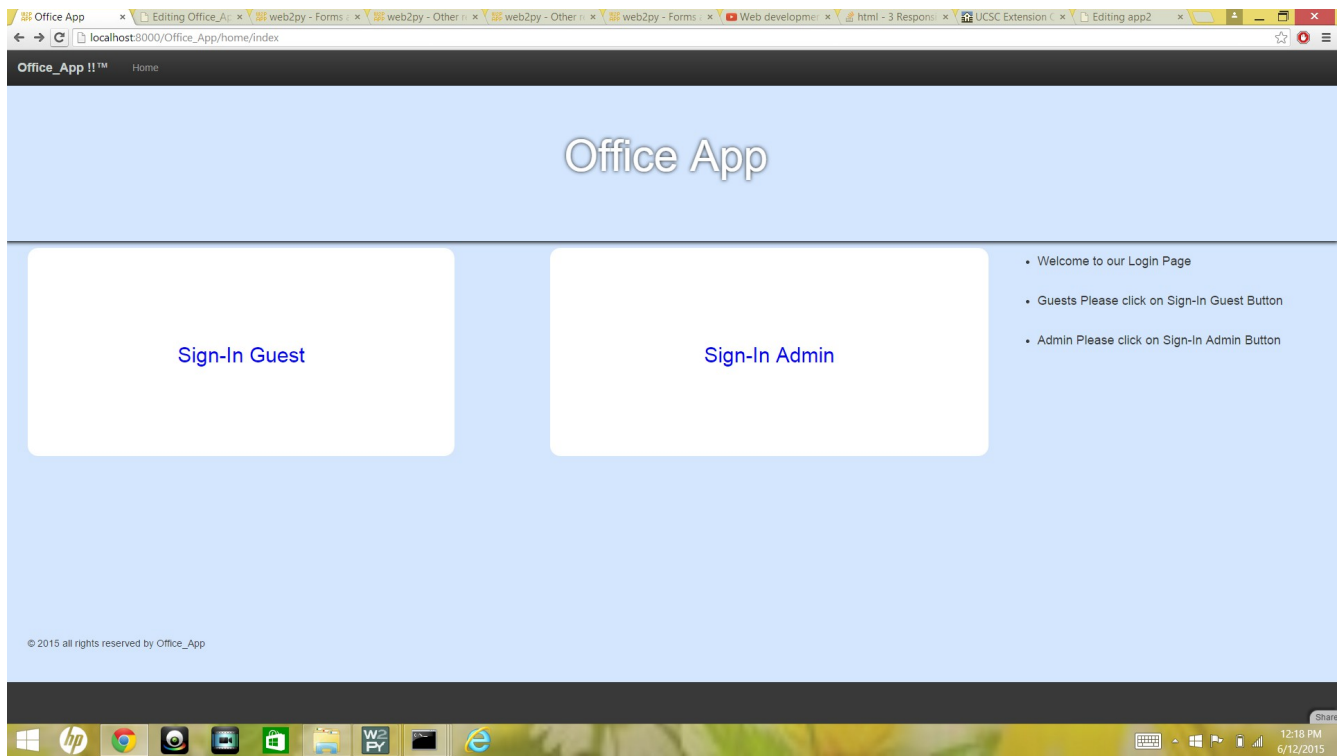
Office App × Editing Office_Ap × web2py - Forms × web2py - Other × web2py - Other × web2py - Forms × Web developme × html - 3 Respons × UCSC Extension × Editing app2 ×

localhost:8000/Office_App/home/index

Office_App !!™ Home

Office App

Sign-In Guest

Sign-In Admin

- Welcome to our Login Page
- Guests Please click on Sign-In Guest Button
- Admin Please click on Sign-In Admin Button

© 2015 all rights reserved by Office_App

Share

12:18 PM
6/12/2015